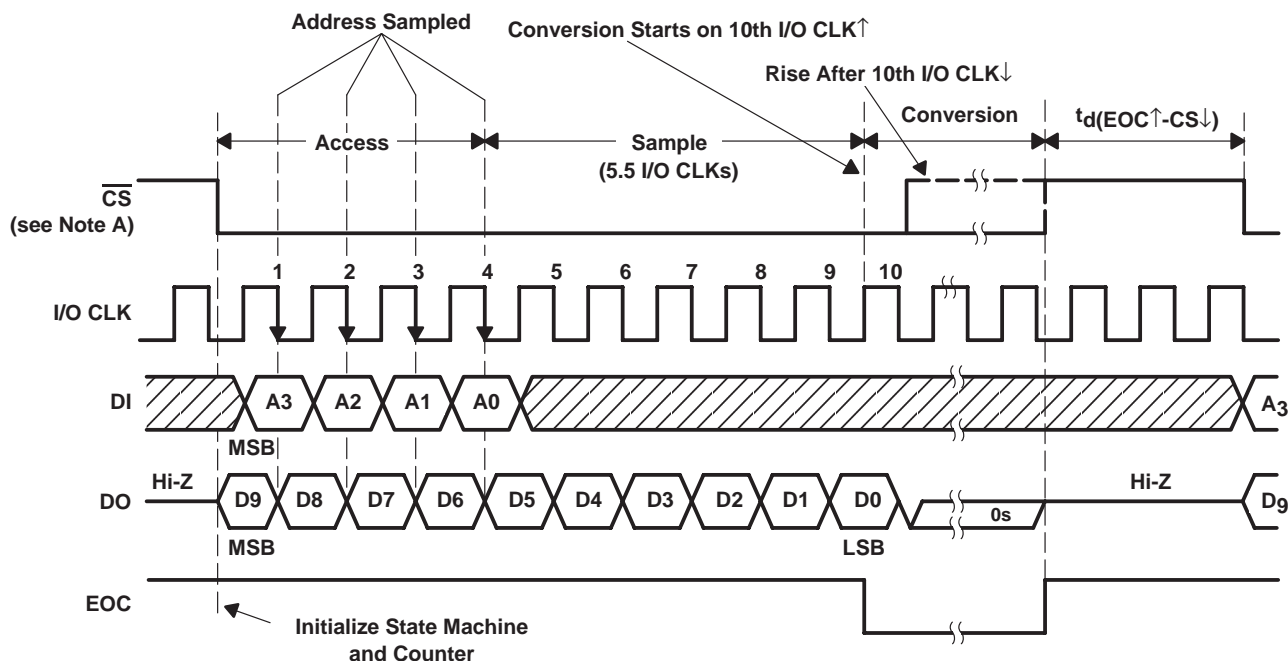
Address Sampled

Conversion Starts on 10th I/O CLK↑

Rise After 10th I/O CLK↓

Access

Sample (5.5 I/O CLKs)

Conversion

$t_{d(EOC↑-CS↓)}$

$\overline{CS}$ (see Note A)

1 2 3 4 5 6 7 8 9 10

I/O CLK

DI

A3 A2 A1 A0

$A_3$

MSB

DO

Hi-Z

D9 D8 D7 D6 D5 D4 D3 D2 D1 D0

0s

Hi-Z

$D_9$

MSB

LSB

EOC

Initialize State Machine and Counter